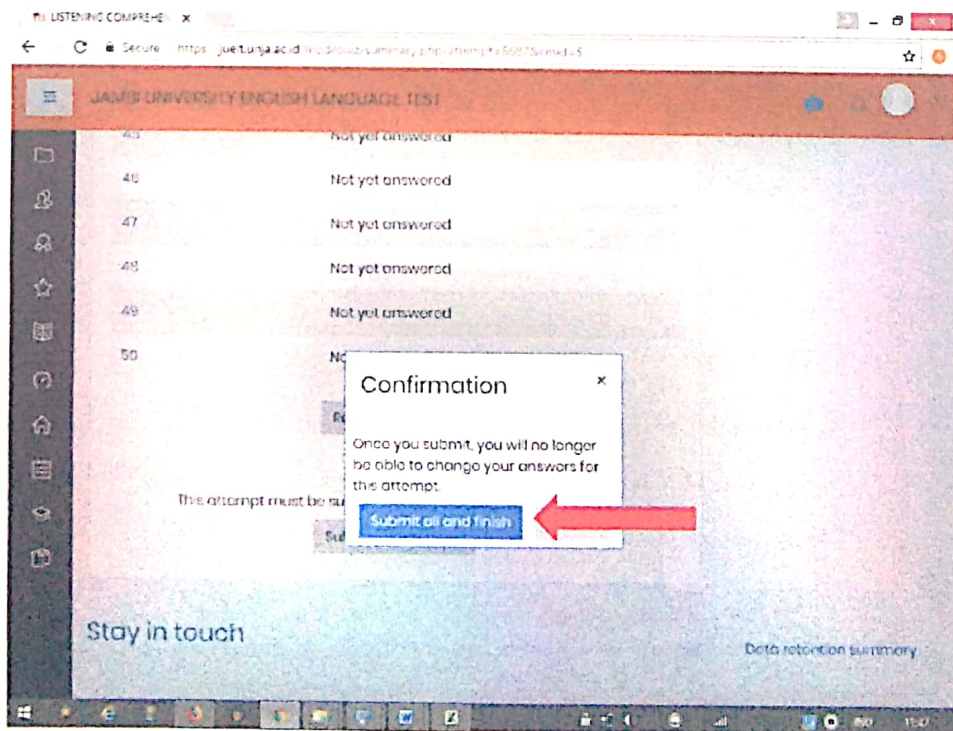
LISTENING COMPREHE ×

Secure https://juet.unja.ac.id/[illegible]

JAMBI UNIVERSITY ENGLISH LANGUAGE TEST

45 Not yet answered

46 Not yet answered

47 Not yet answered

48 Not yet answered

49 Not yet answered

50 No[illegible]

Confirmation ×

Once you submit, you will no longer be able to change your answers for this attempt.

Submit all and finish

The attempt must be su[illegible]

Stay in touch

Data retention summary